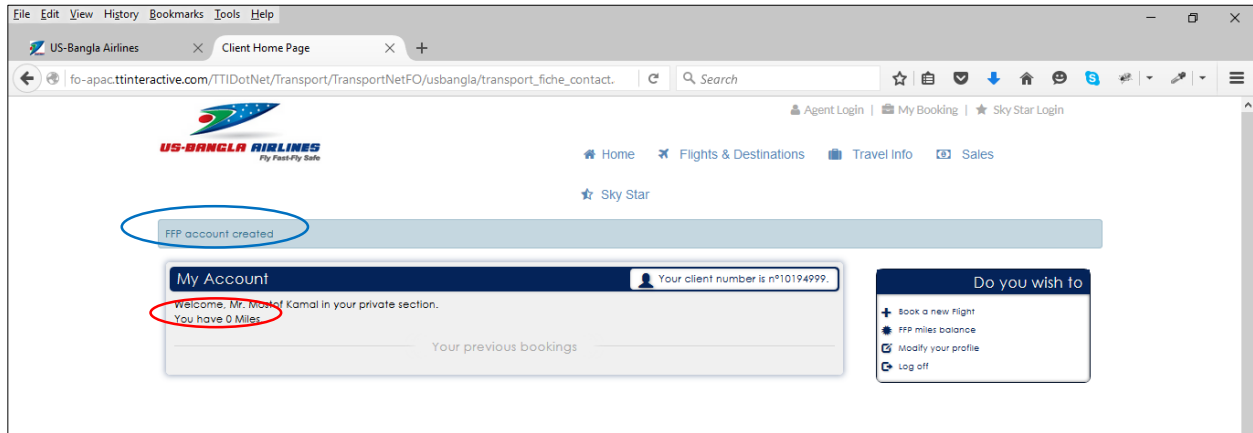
File Edit View History Bookmarks Tools Help

US-Bangla Airlines
Client Home Page

fo-apac.ttinteractive.com/TTIDotNet/Transport/TransportNetFO/usbangla/transport_fiche_contact.

Search

Agent Login | My Booking | Sky Star Login

US-BANGLA AIRLINES
Fly Fast-Fly Safe

Home Flights & Destinations Travel Info Sales

Sky Star

FFP account created

My Account

Your client number is n°10194999.

Welcome, Mr. Mostof Kamal in your private section.
You have 0 Miles.

Your previous bookings

Do you wish to

Book a new Flight
FFP miles balance
Modify your profile
Log off